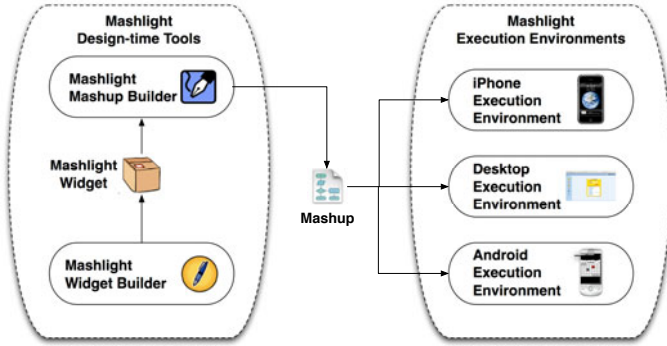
Mashlight
Design-time Tools

Mashlight
Mashup Builder

Mashlight
Widget

Mashlight
Widget Builder

Mashup

Mashlight
Execution Environments

iPhone
Execution
Environment

Desktop
Execution
Environment

Android
Execution
Environment